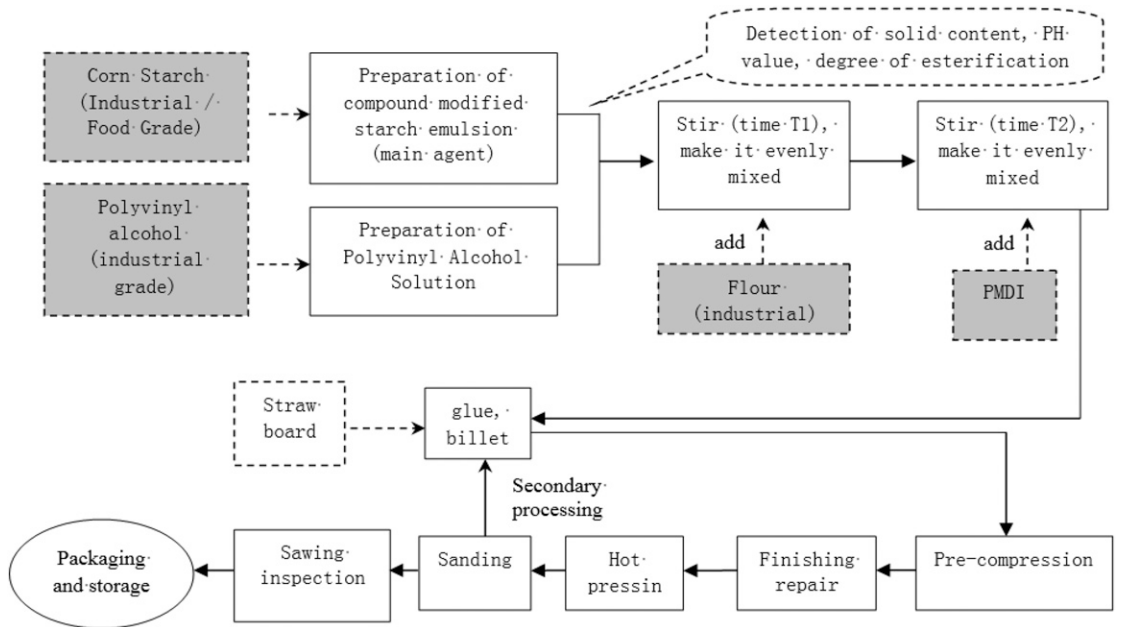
Corn Starch (Industrial / Food Grade)

Preparation of compound modified starch emulsion (main agent)

Detection of solid content, PH value, degree of esterification

Stir (time T1), make it evenly mixed

Stir (time T2), make it evenly mixed

Polyvinyl alcohol (industrial grade)

Preparation of Polyvinyl Alcohol Solution

add

Flour (industrial)

add

PMDI

Straw board

glue, billet

Secondary processing

Packaging and storage

Sawing inspection

Sanding

Hot pressin

Finishing repair

Pre-compression